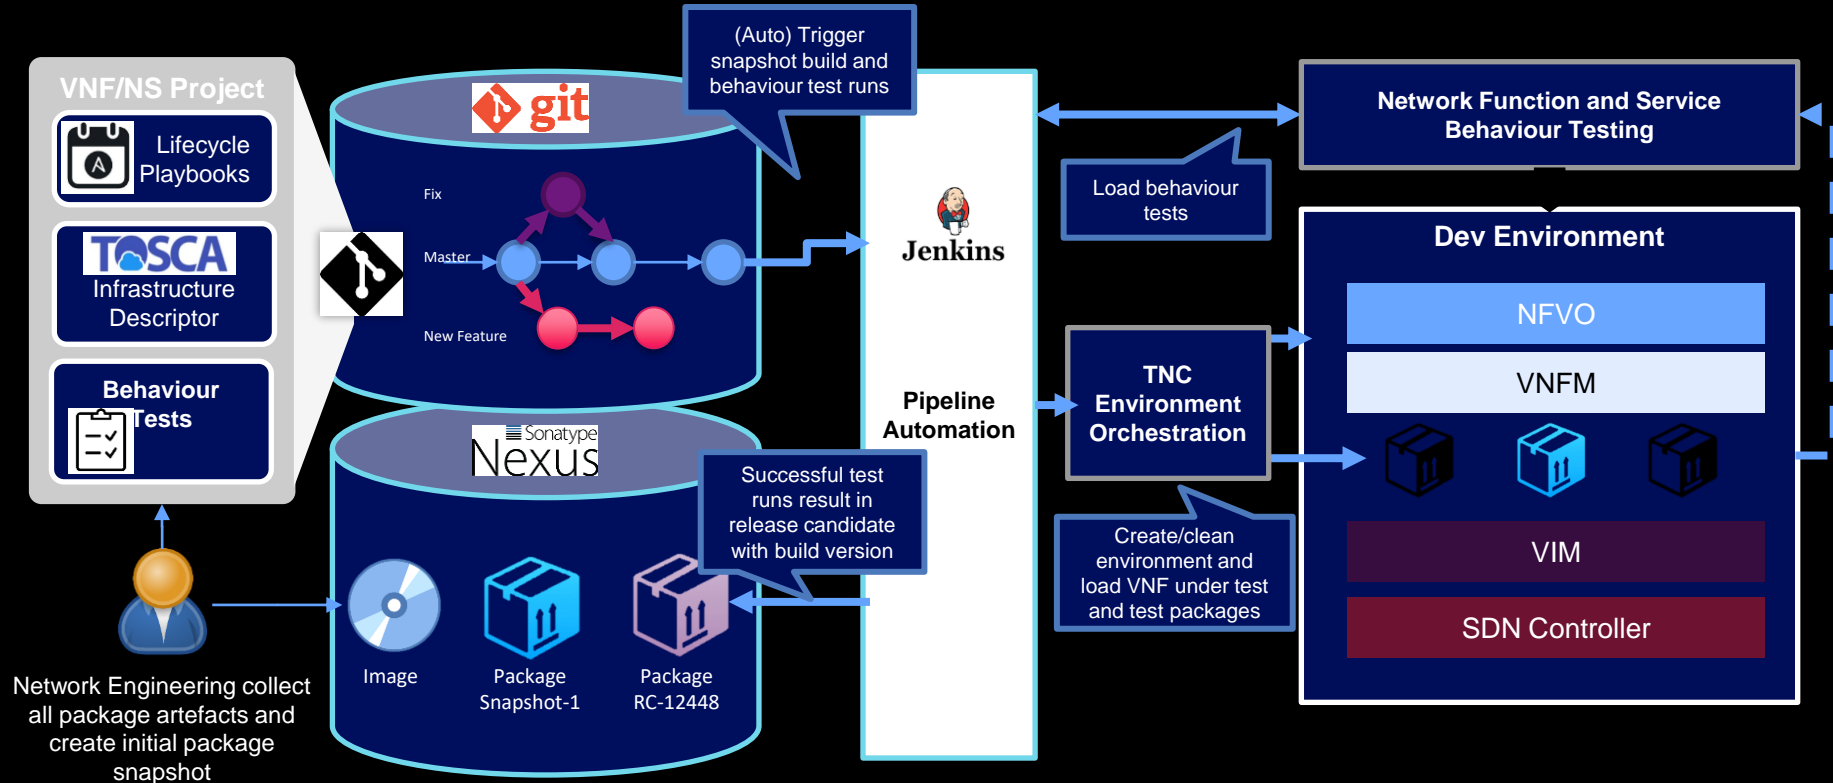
VNF/NS Project

Lifecycle Playbooks

TOSCA
Infrastructure Descriptor

Behaviour Tests

Network Engineering collect all package artefacts and create initial package snapshot

git

Fix

Master

New Feature

(Auto) Trigger snapshot build and behaviour test runs

Sonatype
Nexus

Image

Package Snapshot-1

Package RC-12448

Successful test runs result in release candidate with build version

Jenkins

Pipeline Automation

Load behaviour tests

Network Function and Service Behaviour Testing

TNC Environment Orchestration

Create/clean environment and load VNF under test and test packages

Dev Environment

NFVO

VNFM

VIM

SDN Controller